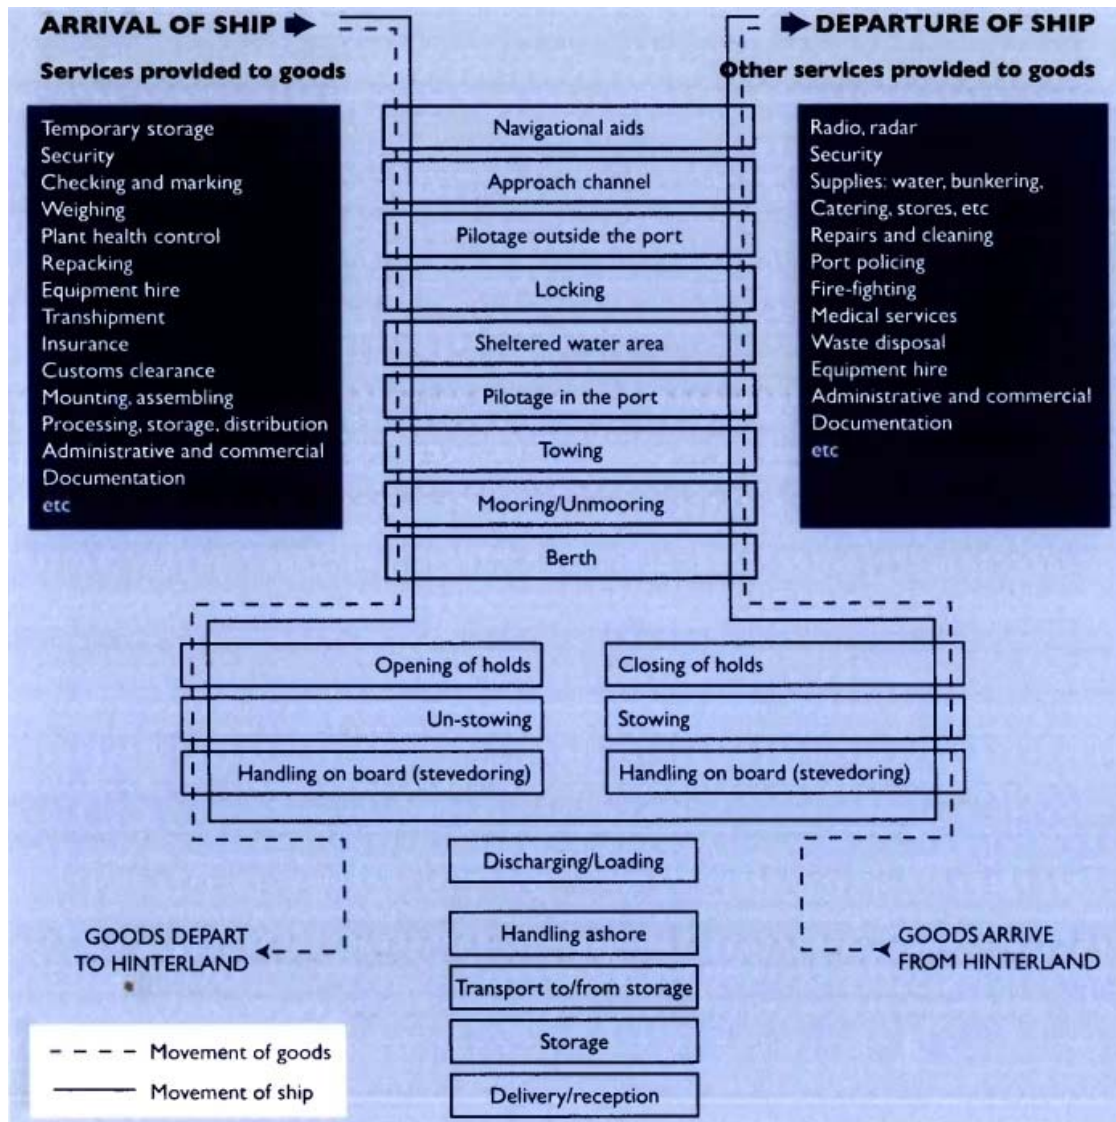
ARRIVAL OF SHIP

Services provided to goods

Temporary storage
Security
Checking and marking
Weighing
Plant health control
Repacking
Equipment hire
Transhipment
Insurance
Customs clearance
Mounting, assembling
Processing, storage, distribution
Administrative and commercial
Documentation
etc

DEPARTURE OF SHIP

Other services provided to goods

Radio, radar
Security
Supplies: water, bunkering,
Catering, stores, etc
Repairs and cleaning
Port policing
Fire-fighting
Medical services
Waste disposal
Equipment hire
Administrative and commercial
Documentation
etc

Navigational aids
Approach channel
Pilotage outside the port
Locking
Sheltered water area
Pilotage in the port
Towing
Mooring/Unmooring
Berth

Opening of holds
Un-stowing
Handling on board (stevedoring)

Closing of holds
Stowing
Handling on board (stevedoring)

Discharging/Loading
Handling ashore
Transport to/from storage
Storage
Delivery/reception

GOODS DEPART TO HINTERLAND

GOODS ARRIVE FROM HINTERLAND

Movement of goods
Movement of ship